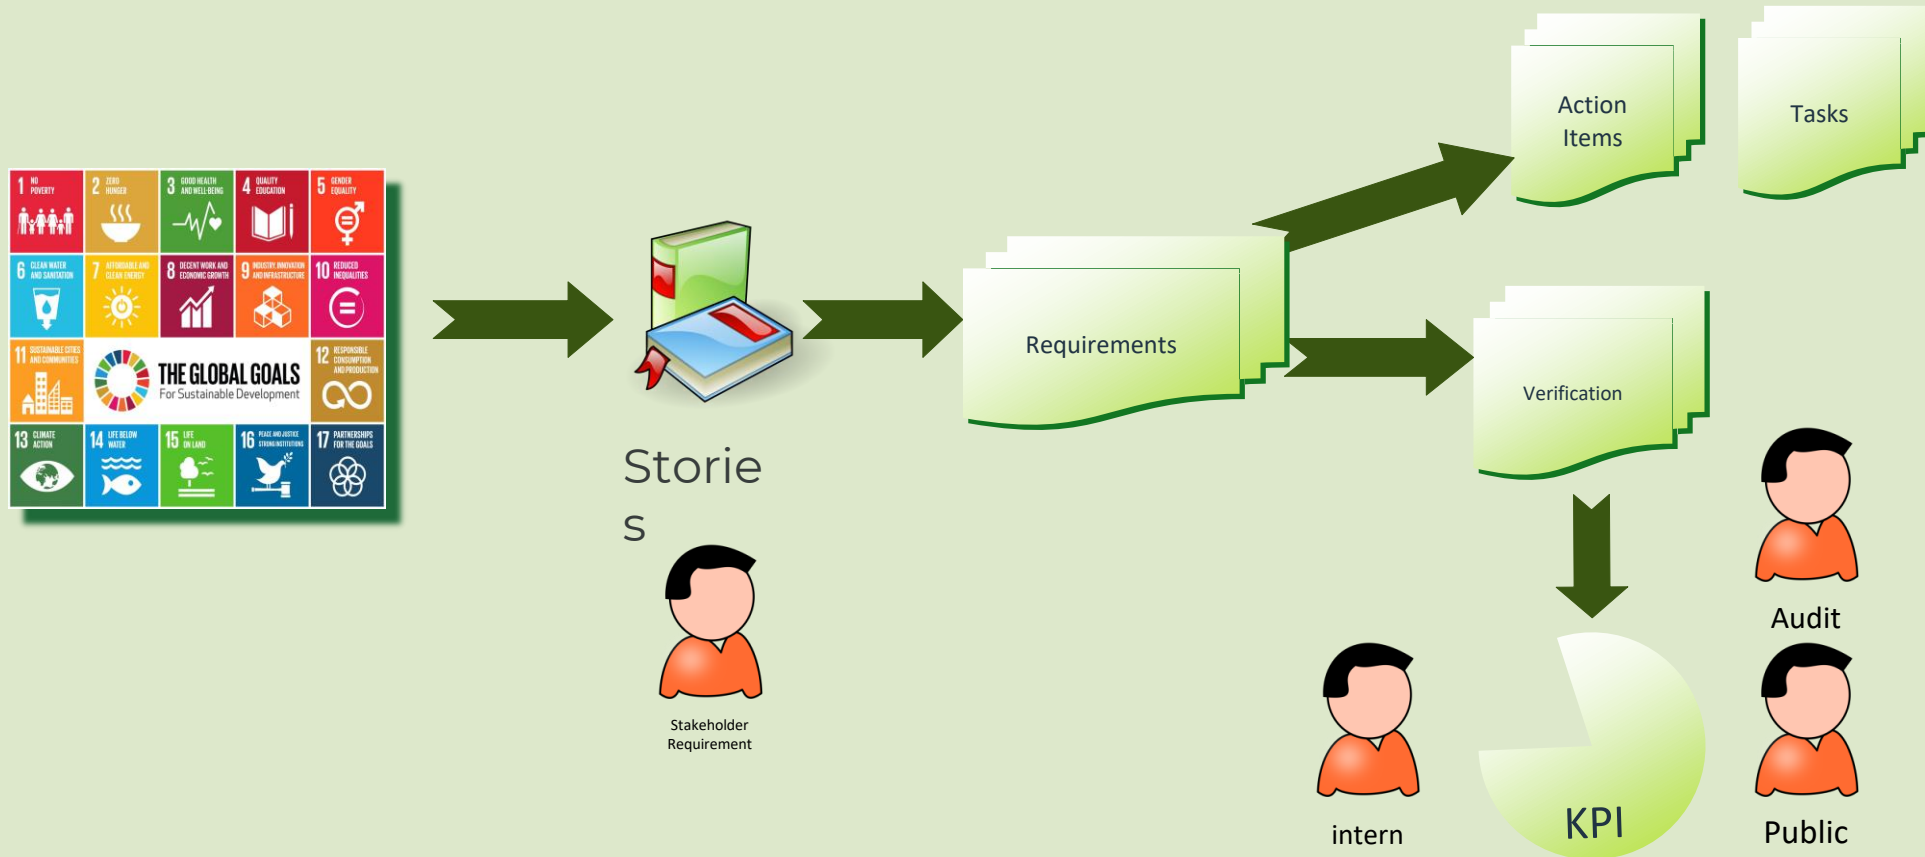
1 NO POVERTY
2 ZERO HUNGER
3 GOOD HEALTH AND WELL-BEING
4 QUALITY EDUCATION
5 GENDER EQUALITY
6 CLEAN WATER AND SANITATION
7 AFFORDABLE AND CLEAN ENERGY
8 DECENT WORK AND ECONOMIC GROWTH
9 INDUSTRY, INNOVATION AND INFRASTRUCTURE
10 REDUCED INEQUALITIES
11 SUSTAINABLE CITIES AND COMMUNITIES
THE GLOBAL GOALS For Sustainable Development
12 RESPONSIBLE CONSUMPTION AND PRODUCTION
13 CLIMATE ACTION
14 LIFE BELOW WATER
15 LIFE ON LAND
16 PEACE AND JUSTICE STRONG INSTITUTIONS
17 PARTNERSHIPS FOR THE GOALS

Stories

Stakeholder Requirement

Requirements

Action Items

Tasks

Verification

Audit

intern

KPI

Public